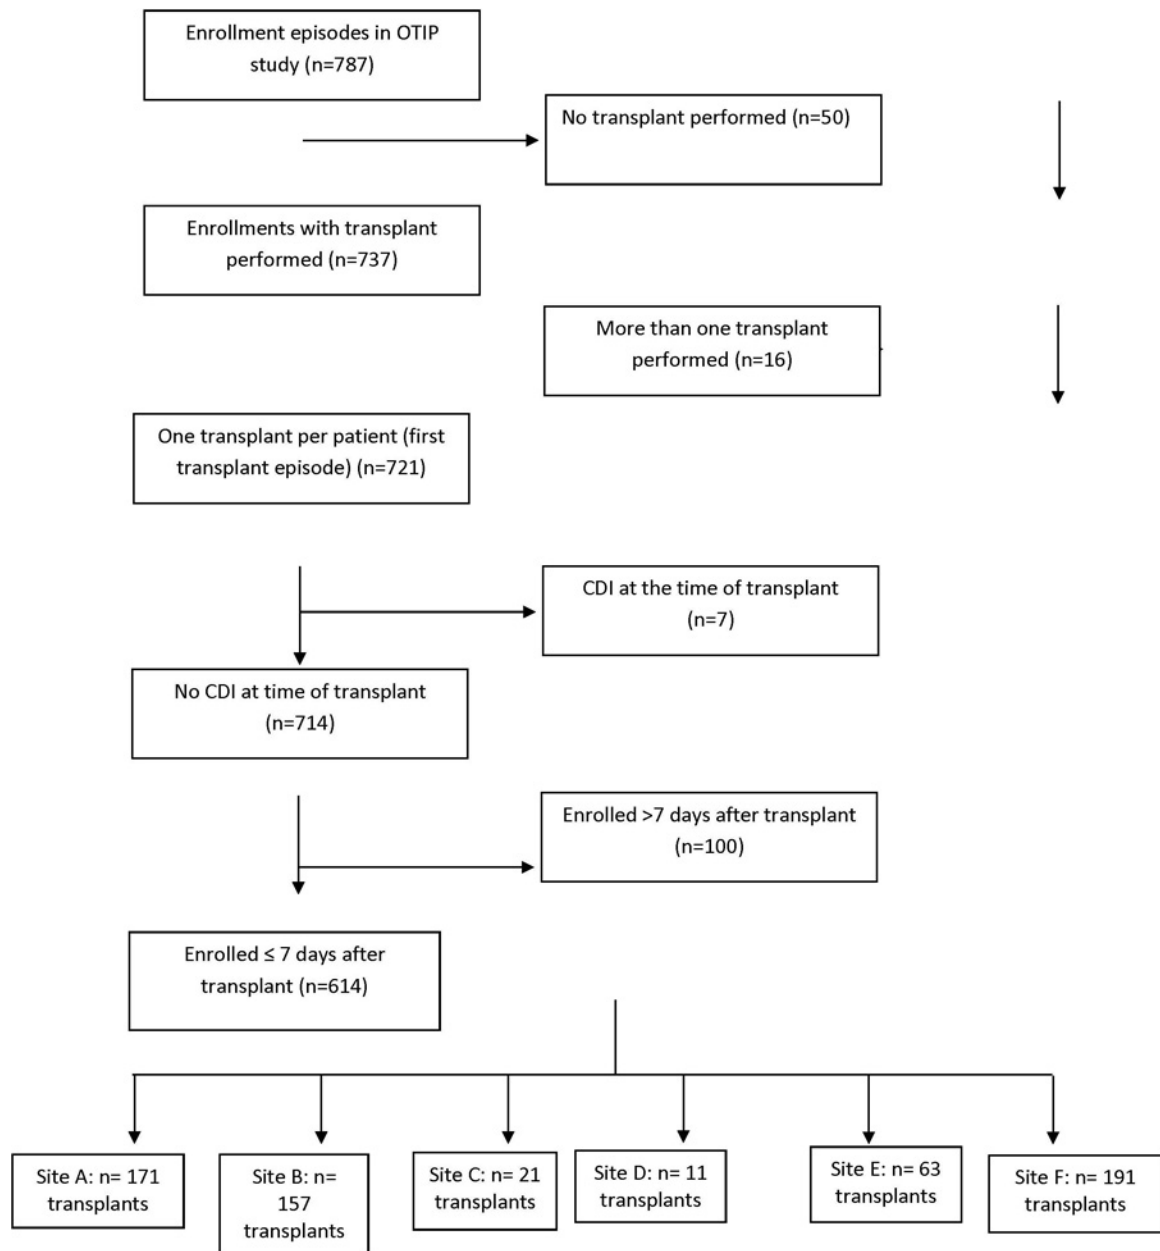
Enrollment episodes in OTIP study (n=787)

No transplant performed (n=50)

Enrollments with transplant performed (n=737)

More than one transplant performed (n=16)

One transplant per patient (first transplant episode) (n=721)

CDI at the time of transplant (n=7)

No CDI at time of transplant (n=714)

Enrolled >7 days after transplant (n=100)

Enrolled ≤ 7 days after transplant (n=614)

Site A: n= 171 transplants

Site B: n= 157 transplants

Site C: n= 21 transplants

Site D: n= 11 transplants

Site E: n= 63 transplants

Site F: n= 191 transplants